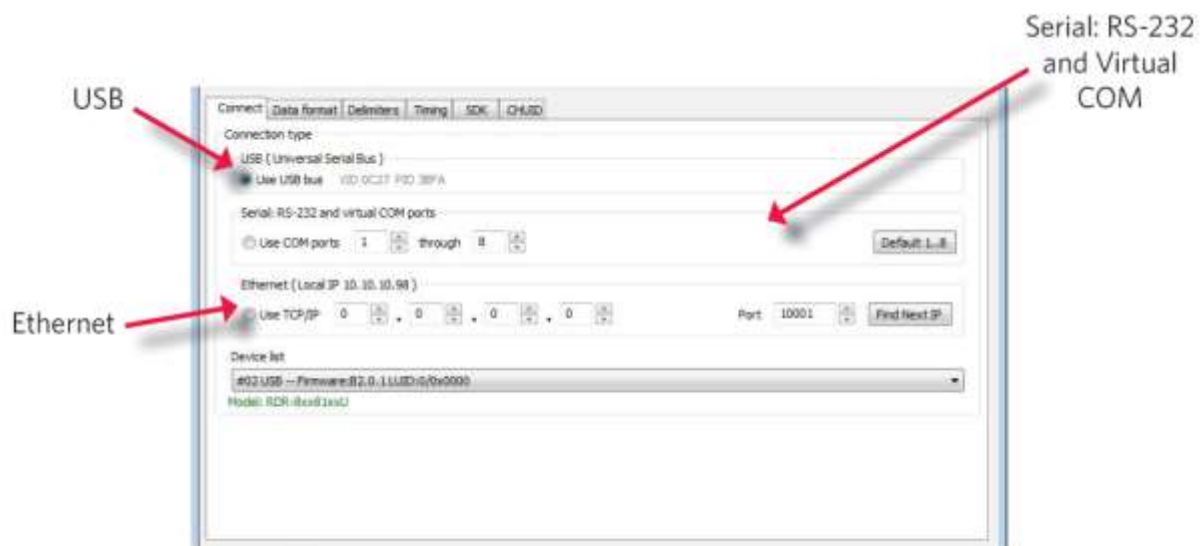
USB

Serial: RS-232 and Virtual COM

Ethernet

Connect | Data format | Delimiters | Timing | SDK | CHUID

Connection type

USB ( Universal Serial Bus )

Use USB bus VID 0C27 PID 3BFA

Serial: RS-232 and virtual COM ports

Use COM ports 1 through 8

Default 1...8

Ethernet ( Local IP 10.10.10.98 )

Use TCP/IP 0 . 0 . 0 . 0

Port 10001

Find Next IP

Device list

#02 USB -- Firmware:B2.0.1 LUID:0/0x0000

Model: RDR-8xx81xxU